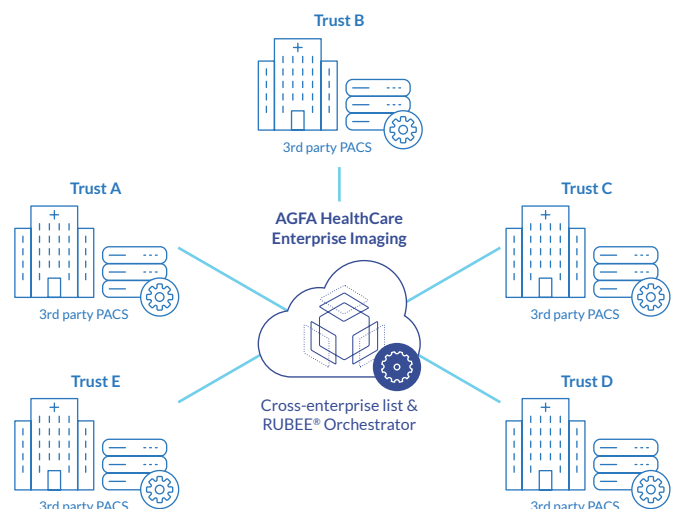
Trust B

3rd party PACS

Trust A

3rd party PACS

AGFA HealthCare Enterprise Imaging

Trust C

3rd party PACS

Trust E

3rd party PACS

Cross-enterprise list & RUBEE® Orchestrator

Trust D

3rd party PACS